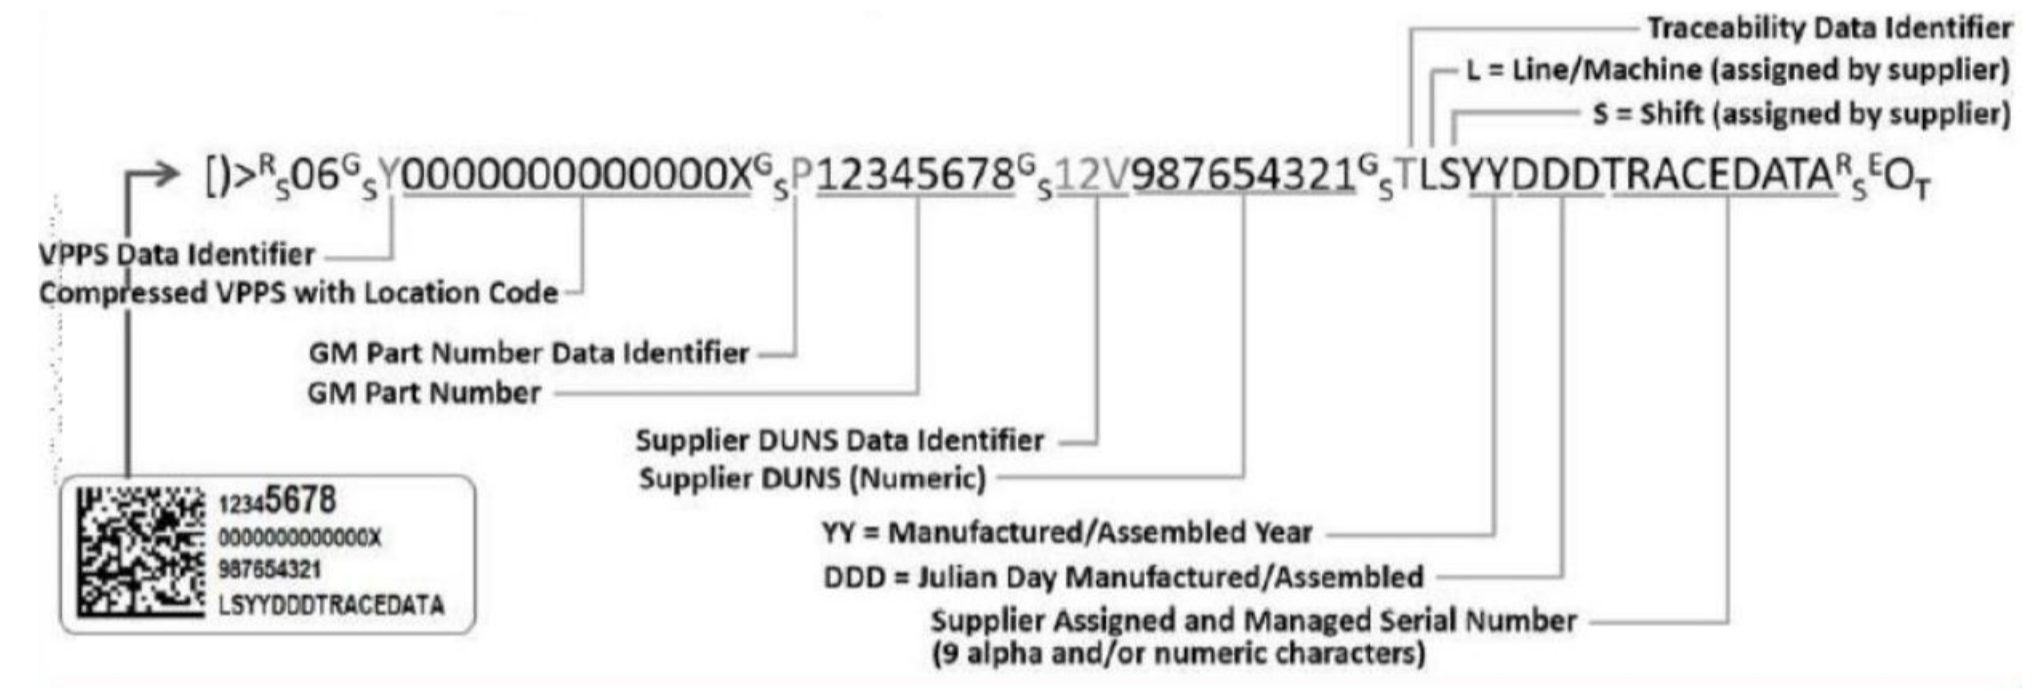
Traceability Data Identifier
L = Line/Machine (assigned by supplier)
S = Shift (assigned by supplier)

[)>$^{R}{}_{S}$06$^{G}{}_{S}$Y0000000000000X$^{G}{}_{S}$P12345678$^{G}{}_{S}$12V987654321$^{G}{}_{S}$TLSYYDDDTRACEDATA$^{R}{}_{S}$$^{E}$O$_{T}$

VPPS Data Identifier
Compressed VPPS with Location Code

GM Part Number Data Identifier
GM Part Number

Supplier DUNS Data Identifier
Supplier DUNS (Numeric)

YY = Manufactured/Assembled Year
DDD = Julian Day Manufactured/Assembled
Supplier Assigned and Managed Serial Number
(9 alpha and/or numeric characters)

12345678
0000000000000X
987654321
LSYYDDDTRACEDATA